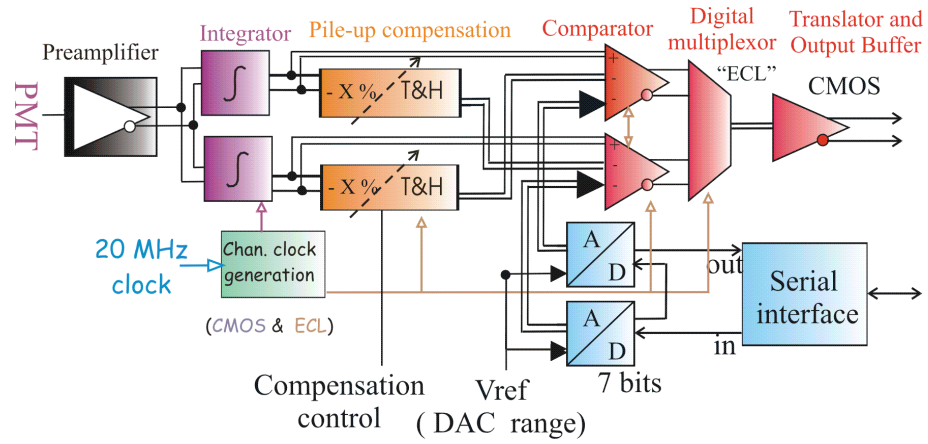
Preamplifier

PMT

Integrator

Pile-up compensation

- X %

T&H

- X %

T&H

Comparator

+

-

+

-

Digital multiplexor

"ECL"

Translator and Output Buffer

CMOS

20 MHz clock

Chan. clock generation

(CMOS & ECL)

A

D

A

D

out

in

Serial interface

Compensation control

Vref
( DAC range)

7 bits